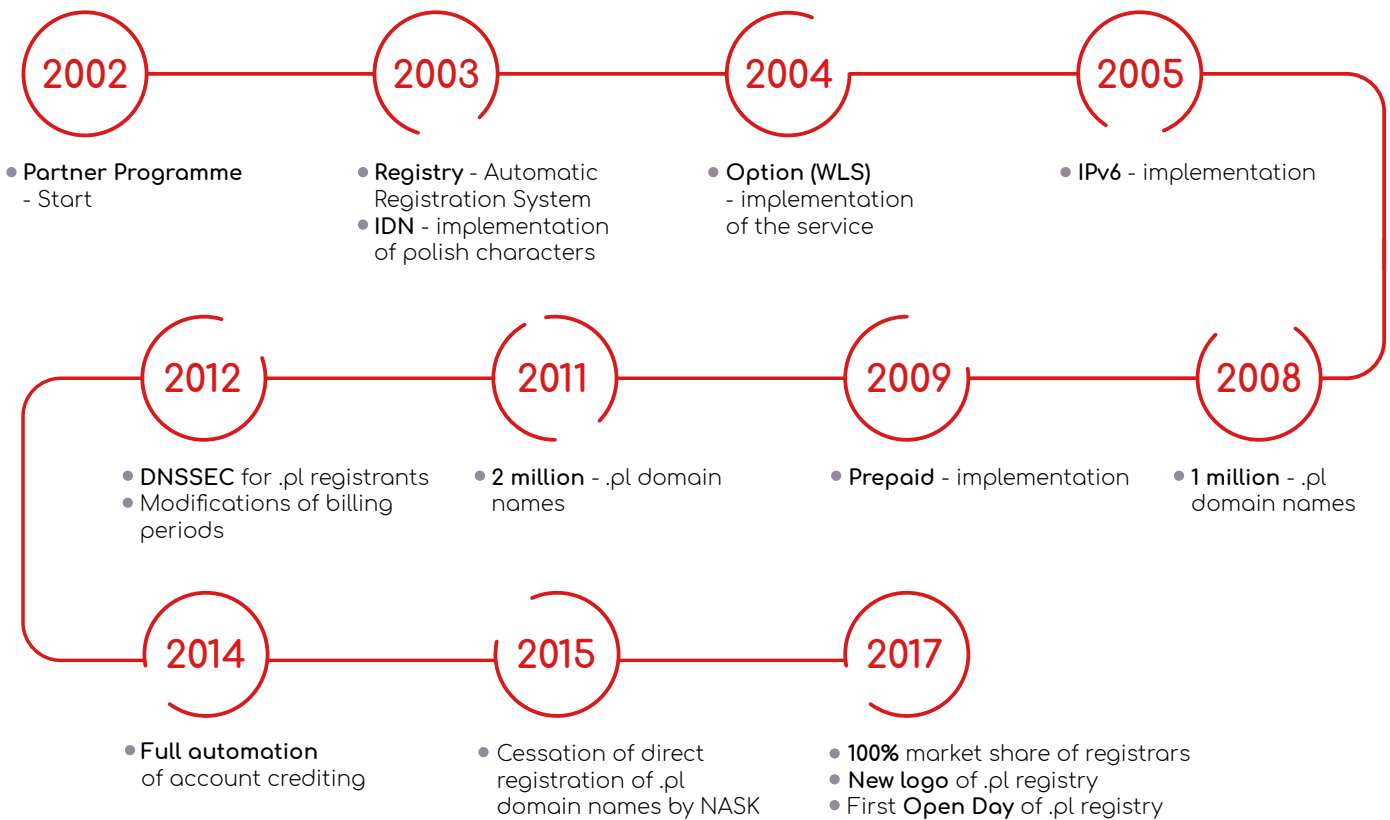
2002

2003

2004

2005

• Partner Programme - Start

• Registry - Automatic Registration System
• IDN - implementation of polish characters

• Option (WLS) - implementation of the service

• IPv6 - implementation

2012

2011

2009

2008

• DNSSEC for .pl registrants
• Modifications of billing periods

• 2 million - .pl domain names

• Prepaid - implementation

• 1 million - .pl domain names

2014

2015

2017

• Full automation of account crediting

• Cessation of direct registration of .pl domain names by NASK

• 100% market share of registrars
• New logo of .pl registry
• First Open Day of .pl registry